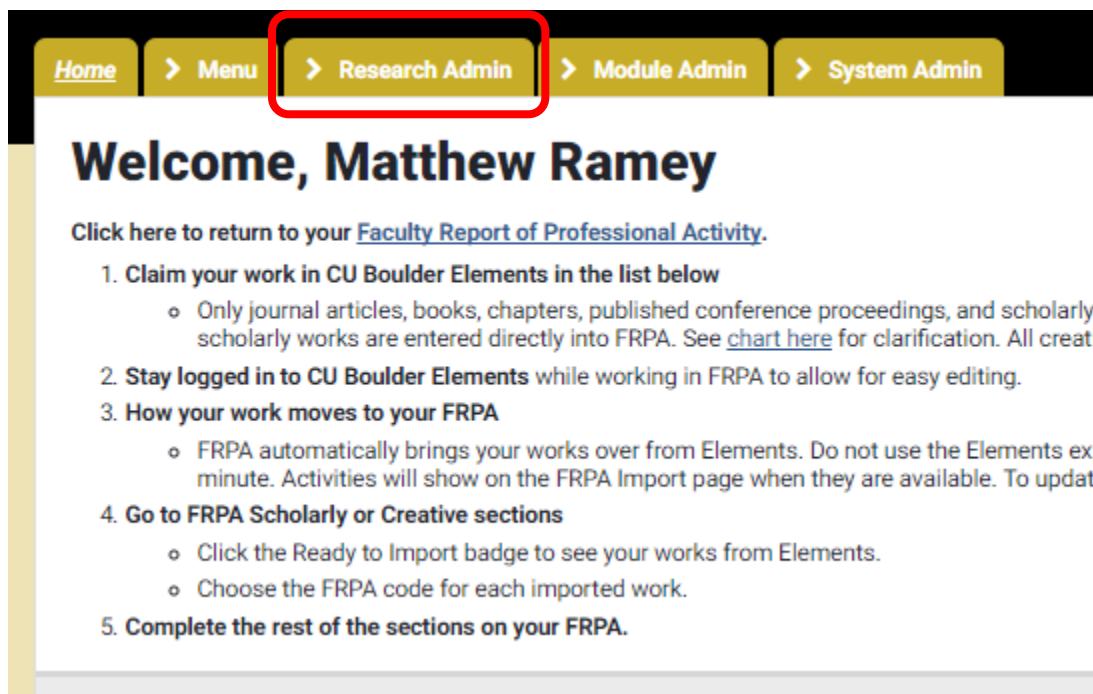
Home | Menu | Research Admin | Module Admin | System Admin

Welcome, Matthew Ramey

Click here to return to your Faculty Report of Professional Activity.

1. Claim your work in CU Boulder Elements in the list below
   - Only journal articles, books, chapters, published conference proceedings, and scholarly scholarly works are entered directly into FRPA. See chart here for clarification. All creat
2. Stay logged in to CU Boulder Elements while working in FRPA to allow for easy editing.
3. How your work moves to your FRPA
   - FRPA automatically brings your works over from Elements. Do not use the Elements ex minute. Activities will show on the FRPA Import page when they are available. To updat
4. Go to FRPA Scholarly or Creative sections
   - Click the Ready to Import badge to see your works from Elements.
   - Choose the FRPA code for each imported work.
5. Complete the rest of the sections on your FRPA.